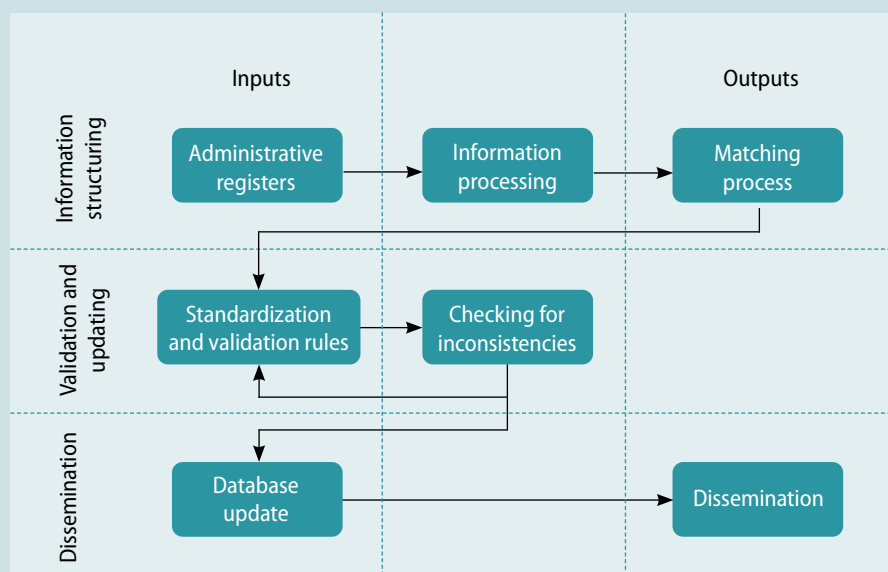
Inputs

Outputs

Information structuring

Administrative registers

Information processing

Matching process

Validation and updating

Standardization and validation rules

Checking for inconsistencies

Dissemination

Database update

Dissemination